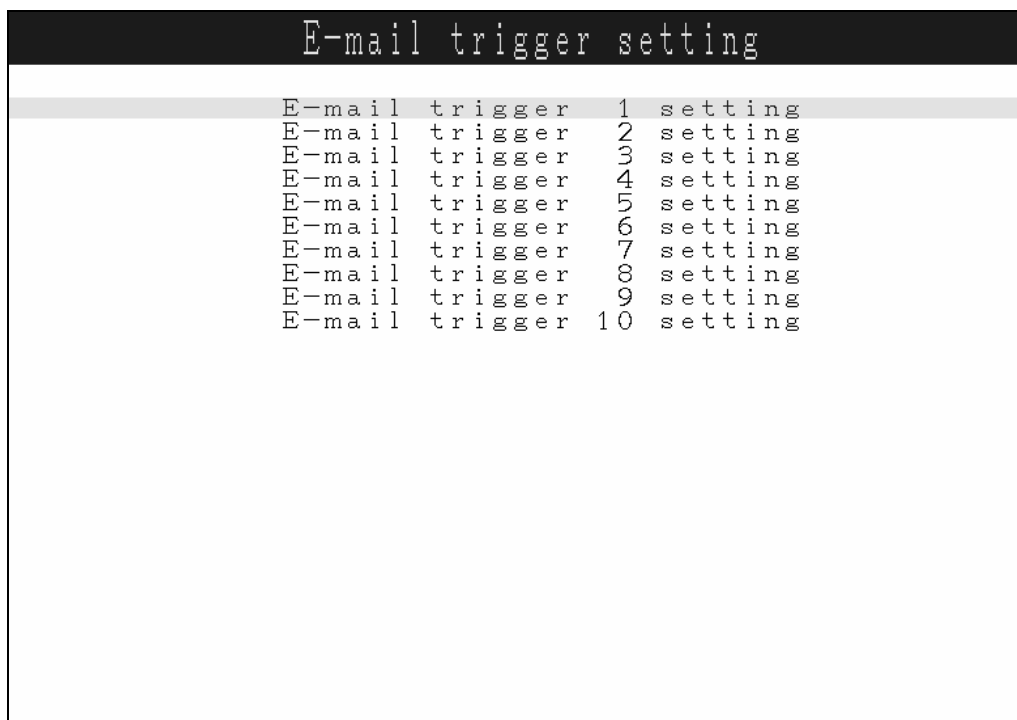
E-mail trigger setting

E-mail trigger 1 setting
E-mail trigger 2 setting
E-mail trigger 3 setting
E-mail trigger 4 setting
E-mail trigger 5 setting
E-mail trigger 6 setting
E-mail trigger 7 setting
E-mail trigger 8 setting
E-mail trigger 9 setting
E-mail trigger 10 setting